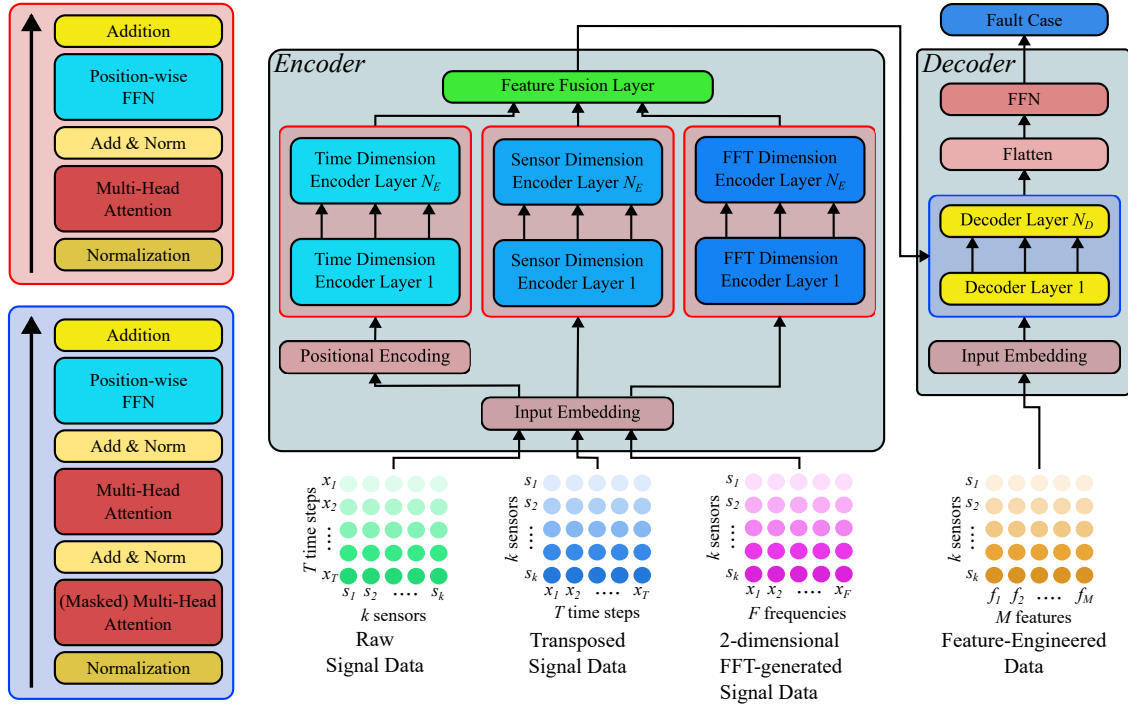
Addition

Position-wise FFN

Add & Norm

Multi-Head Attention

Normalization

Addition

Position-wise FFN

Add & Norm

Multi-Head Attention

Add & Norm

(Masked) Multi-Head Attention

Normalization

Encoder

Feature Fusion Layer

Time Dimension Encoder Layer $N_E$

Time Dimension Encoder Layer 1

Sensor Dimension Encoder Layer $N_E$

Sensor Dimension Encoder Layer 1

FFT Dimension Encoder Layer $N_E$

FFT Dimension Encoder Layer 1

Positional Encoding

Input Embedding

$x_1$ $x_2$ $\vdots$ $x_T$

$T$ time steps

$s_1$ $s_2$ .... $s_k$

$k$ sensors

Raw Signal Data

$s_1$ $s_2$ $\vdots$ $s_k$

$k$ sensors

$x_1$ $x_2$ .... $x_T$

$T$ time steps

Transposed Signal Data

$s_1$ $s_2$ $\vdots$ $s_k$

$k$ sensors

$x_1$ $x_2$ .... $x_F$

$F$ frequencies

2-dimensional FFT-generated Signal Data

Fault Case

Decoder

FFN

Flatten

Decoder Layer $N_D$

Decoder Layer 1

Input Embedding

$s_1$ $s_2$ $\vdots$ $s_k$

$k$ sensors

$f_1$ $f_2$ .... $f_M$

$M$ features

Feature-Engineered Data